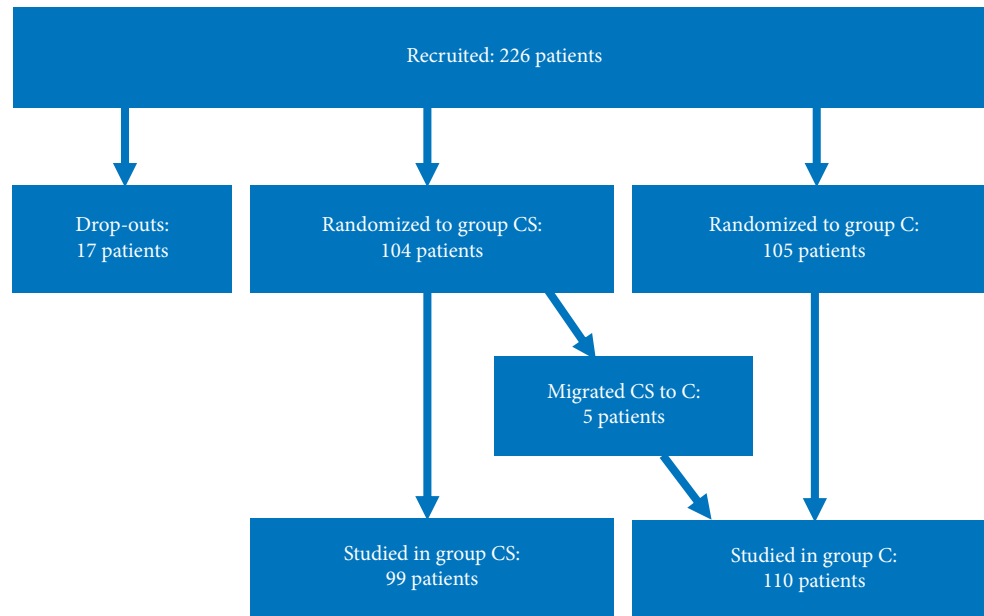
Recruited: 226 patients

Drop-outs:
17 patients

Randomized to group CS:
104 patients

Randomized to group C:
105 patients

Migrated CS to C:
5 patients

Studied in group CS:
99 patients

Studied in group C:
110 patients